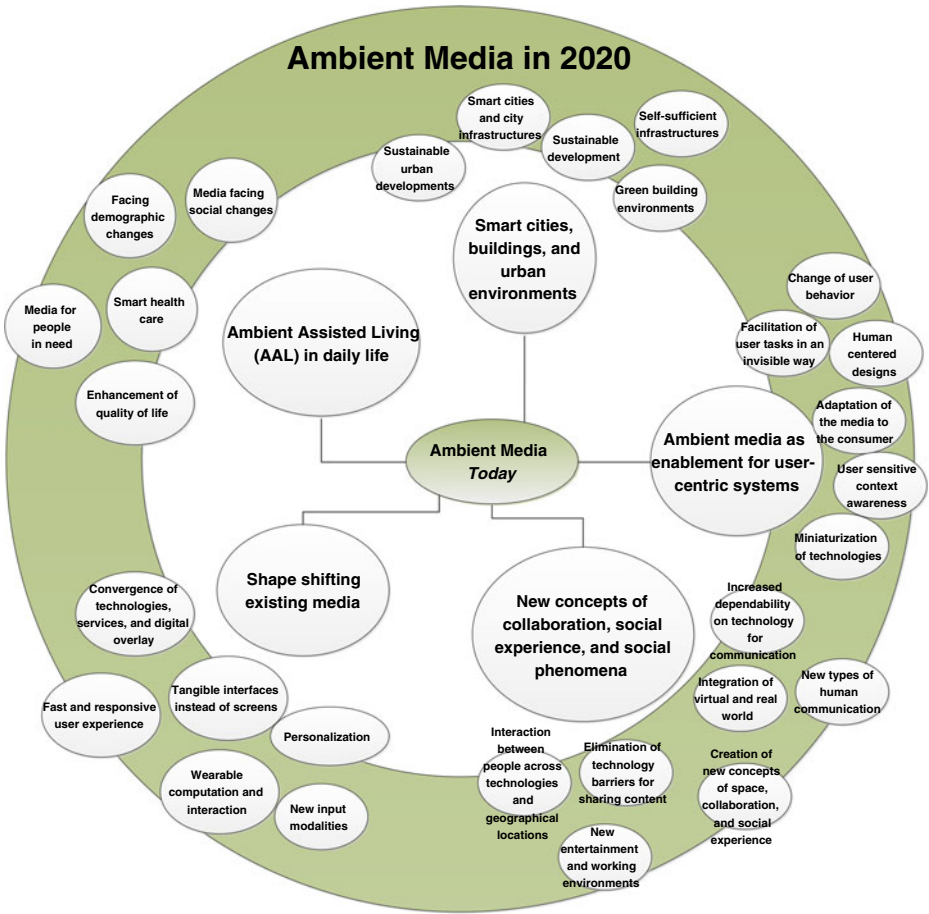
Ambient Media in 2020

Smart cities and city infrastructures

Self-sufficient infrastructures

Sustainable development

Sustainable urban developments

Green building environments

Facing demographic changes

Media facing social changes

Smart cities, buildings, and urban environments

Change of user behavior

Media for people in need

Smart health care

Ambient Assisted Living (AAL) in daily life

Facilitation of user tasks in an invisible way

Human centered designs

Enhancement of quality of life

Adaptation of the media to the consumer

Ambient Media *Today*

Ambient media as enablement for user-centric systems

User sensitive context awareness

Miniaturization of technologies

Shape shifting existing media

Convergence of technologies, services, and digital overlay

New concepts of collaboration, social experience, and social phenomena

Increased dependability on technology for communication

Integration of virtual and real world

New types of human communication

Fast and responsive user experience

Tangible interfaces instead of screens

Personalization

Interaction between people across technologies and geographical locations

Elimination of technology barriers for sharing content

Creation of new concepts of space, collaboration, and social experience

Wearable computation and interaction

New input modalities

New entertainment and working environments